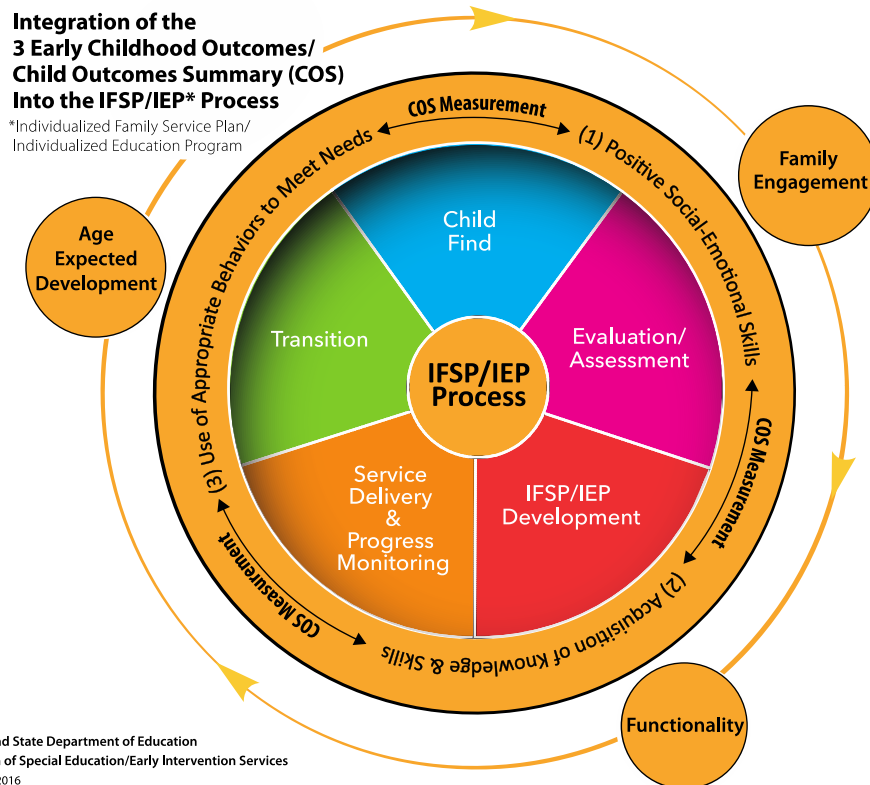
Integration of the 3 Early Childhood Outcomes/ Child Outcomes Summary (COS) Into the IFSP/IEP* Process

*Individualized Family Service Plan/ Individualized Education Program

COS Measurement

(1) Positive Social-Emotional Skills

COS Measurement

(2) Acquisition of Knowledge & Skills

COS Measurement

(3) Use of Appropriate Behaviors to Meet Needs

Family Engagement

Age Expected Development

Functionality

Child Find

Evaluation/ Assessment

IFSP/IEP Development

Service Delivery & Progress Monitoring

Transition

IFSP/IEP Process

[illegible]nd State Department of Education
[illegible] of Special Education/Early Intervention Services
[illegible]2016